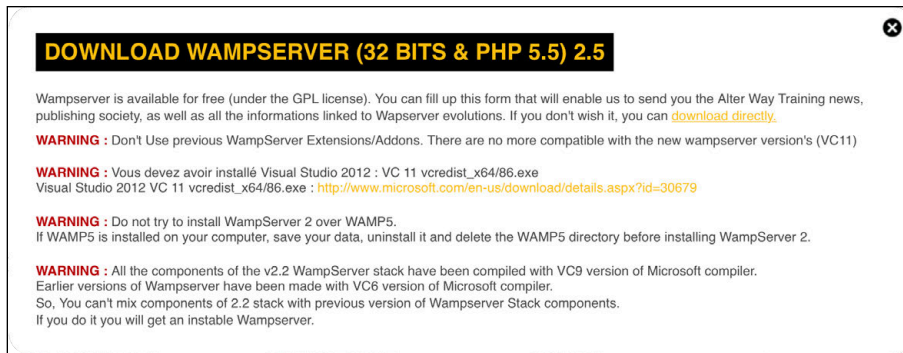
DOWNLOAD WAMPSERVER (32 BITS & PHP 5.5) 2.5

Wampserver is available for free (under the GPL license). You can fill up this form that will enable us to send you the Alter Way Training news, publishing society, as well as all the informations linked to Wapserver evolutions. If you don't wish it, you can download directly.

WARNING : Don't Use previous WampServer Extensions/Addons. There are no more compatible with the new wampserver version's (VC11)

WARNING : Vous devez avoir installé Visual Studio 2012 : VC 11 vcredist_x64/86.exe
Visual Studio 2012 VC 11 vcredist_x64/86.exe : http://www.microsoft.com/en-us/download/details.aspx?id=30679

WARNING : Do not try to install WampServer 2 over WAMP5.
If WAMP5 is installed on your computer, save your data, uninstall it and delete the WAMP5 directory before installing WampServer 2.

WARNING : All the components of the v2.2 WampServer stack have been compiled with VC9 version of Microsoft compiler.
Earlier versions of Wampserver have been made with VC6 version of Microsoft compiler.
So, You can't mix components of 2.2 stack with previous version of Wampserver Stack components.
If you do it you will get an instable Wampserver.